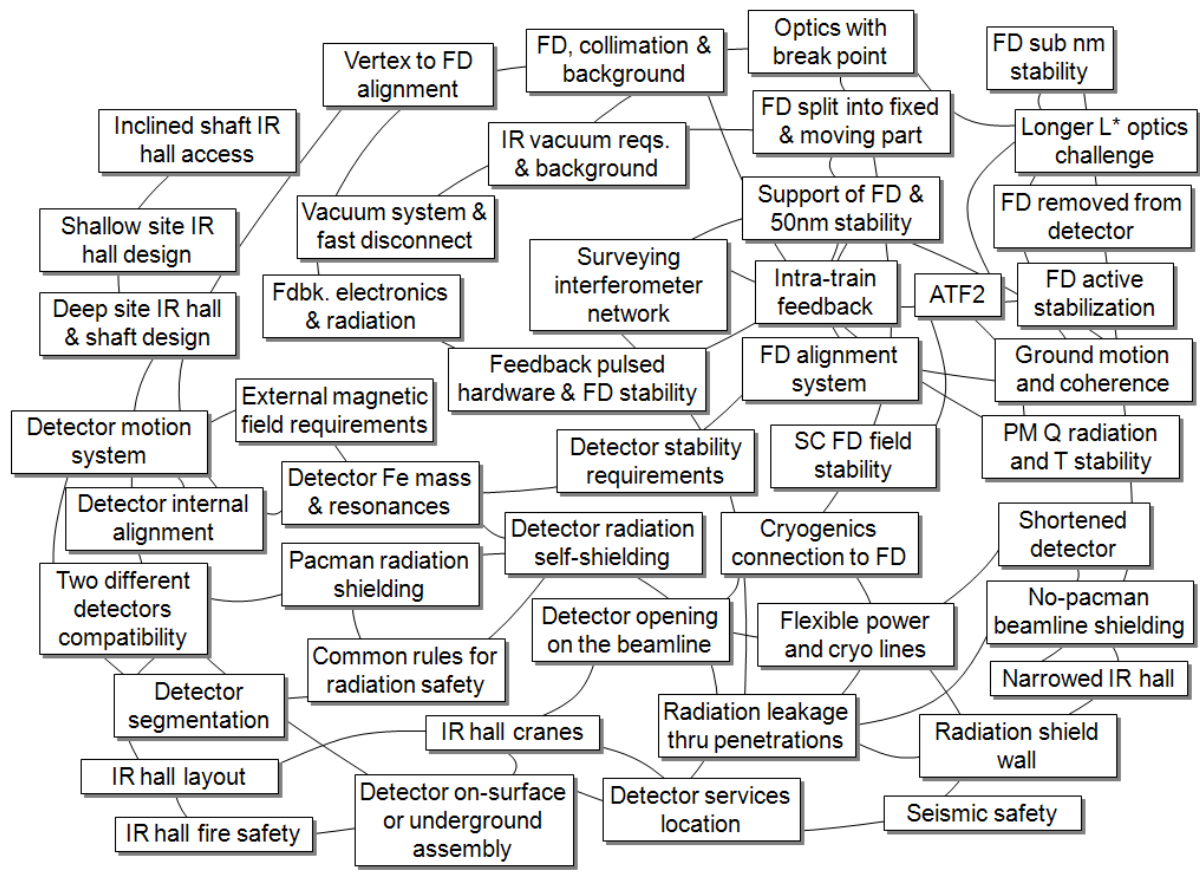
Vertex to FD alignment

FD, collimation & background

Optics with break point

FD sub nm stability

Inclined shaft IR hall access

IR vacuum reqs. & background

FD split into fixed & moving part

Longer L* optics challenge

Shallow site IR hall design

Vacuum system & fast disconnect

Support of FD & 50nm stability

FD removed from detector

Surveying interferometer network

Intra-train feedback

ATF2

FD active stabilization

Deep site IR hall & shaft design

Fdbk. electronics & radiation

Feedback pulsed hardware & FD stability

FD alignment system

Ground motion and coherence

External magnetic field requirements

Detector motion system

PM Q radiation and T stability

Detector stability requirements

SC FD field stability

Detector Fe mass & resonances

Detector internal alignment

Detector radiation self-shielding

Cryogenics connection to FD

Shortened detector

Pacman radiation shielding

Two different detectors compatibility

Detector opening on the beamline

Flexible power and cryo lines

No-pacman beamline shielding

Common rules for radiation safety

Narrowed IR hall

Detector segmentation

Radiation leakage thru penetrations

IR hall cranes

Radiation shield wall

IR hall layout

Detector on-surface or underground assembly

Detector services location

Seismic safety

IR hall fire safety